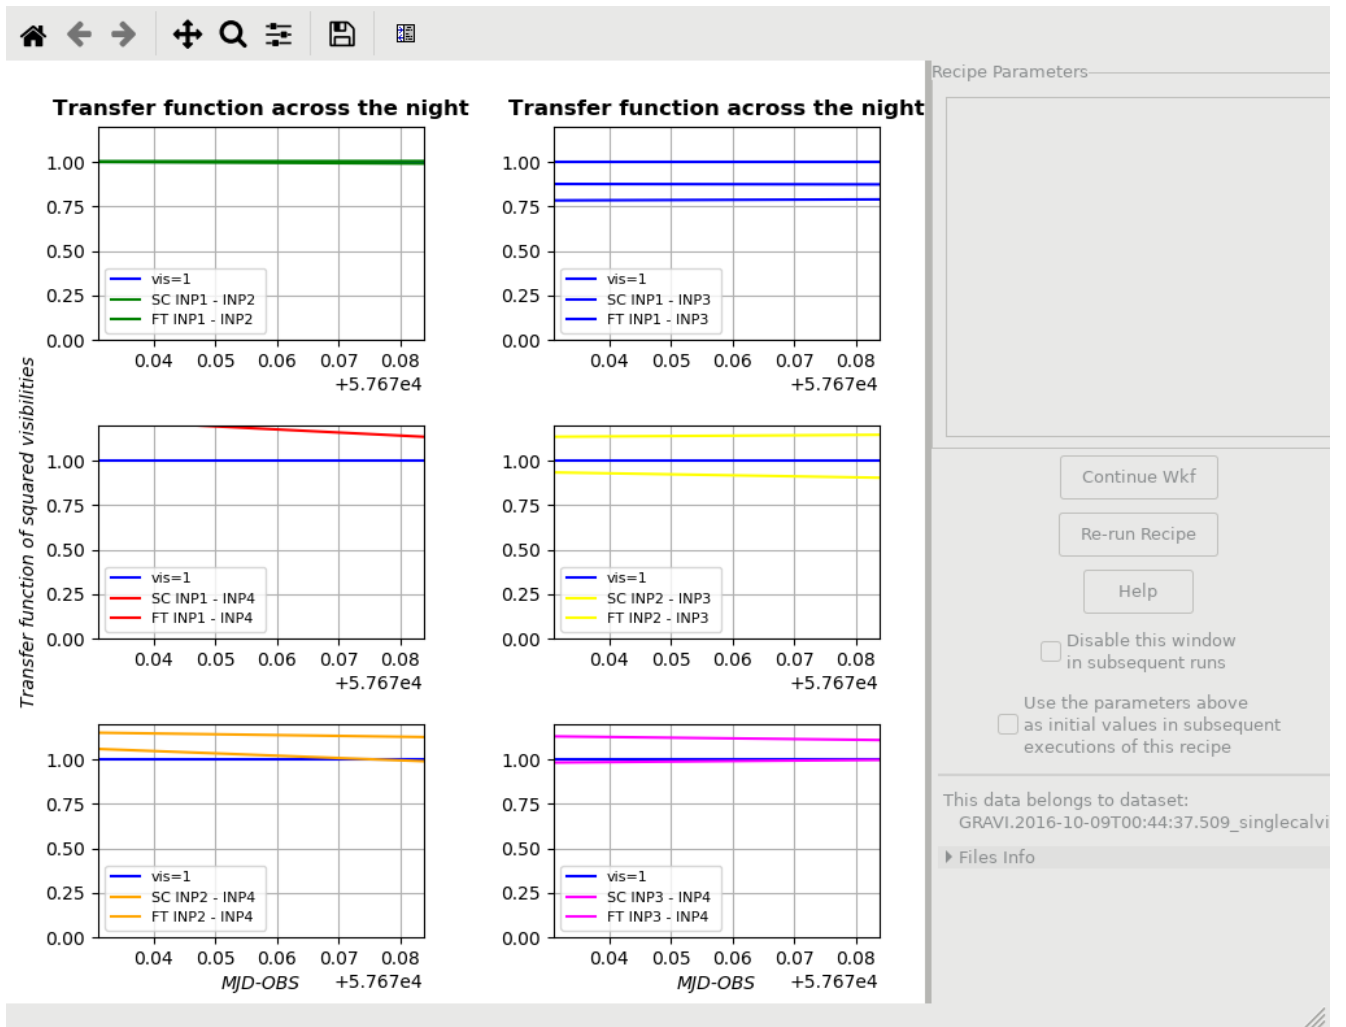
Transfer function across the night

1.00
0.75
0.50
0.25
0.00

vis=1
SC INP1 - INP2
FT INP1 - INP2

0.04 0.05 0.06 0.07 0.08
+5.767e4

Transfer function across the night

1.00
0.75
0.50
0.25
0.00

vis=1
SC INP1 - INP3
FT INP1 - INP3

0.04 0.05 0.06 0.07 0.08
+5.767e4

Transfer function of squared visibilities

1.00
0.75
0.50
0.25
0.00

vis=1
SC INP1 - INP4
FT INP1 - INP4

0.04 0.05 0.06 0.07 0.08
+5.767e4

1.00
0.75
0.50
0.25
0.00

vis=1
SC INP2 - INP3
FT INP2 - INP3

0.04 0.05 0.06 0.07 0.08
+5.767e4

1.00
0.75
0.50
0.25
0.00

vis=1
SC INP2 - INP4
FT INP2 - INP4

0.04 0.05 0.06 0.07 0.08
MJD-OBS +5.767e4

1.00
0.75
0.50
0.25
0.00

vis=1
SC INP3 - INP4
FT INP3 - INP4

0.04 0.05 0.06 0.07 0.08
MJD-OBS +5.767e4

Recipe Parameters

Continue Wkf

Re-run Recipe

Help

Disable this window in subsequent runs

Use the parameters above as initial values in subsequent executions of this recipe

This data belongs to dataset:
GRAVI.2016-10-09T00:44:37.509_singlecalvi

Files Info